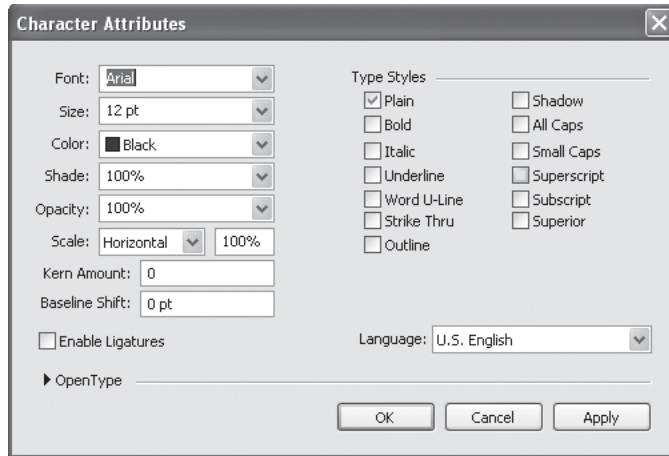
Character Attributes

Font: Arial
Size: 12 pt
Color: Black
Shade: 100%
Opacity: 100%
Scale: Horizontal 100%
Kern Amount: 0
Baseline Shift: 0 pt

Enable Ligatures

Type Styles
Plain
Bold
Italic
Underline
Word U-Line
Strike Thru
Outline
Shadow
All Caps
Small Caps
Superscript
Subscript
Superior

Language: U.S. English

OpenType

OK
Cancel
Apply